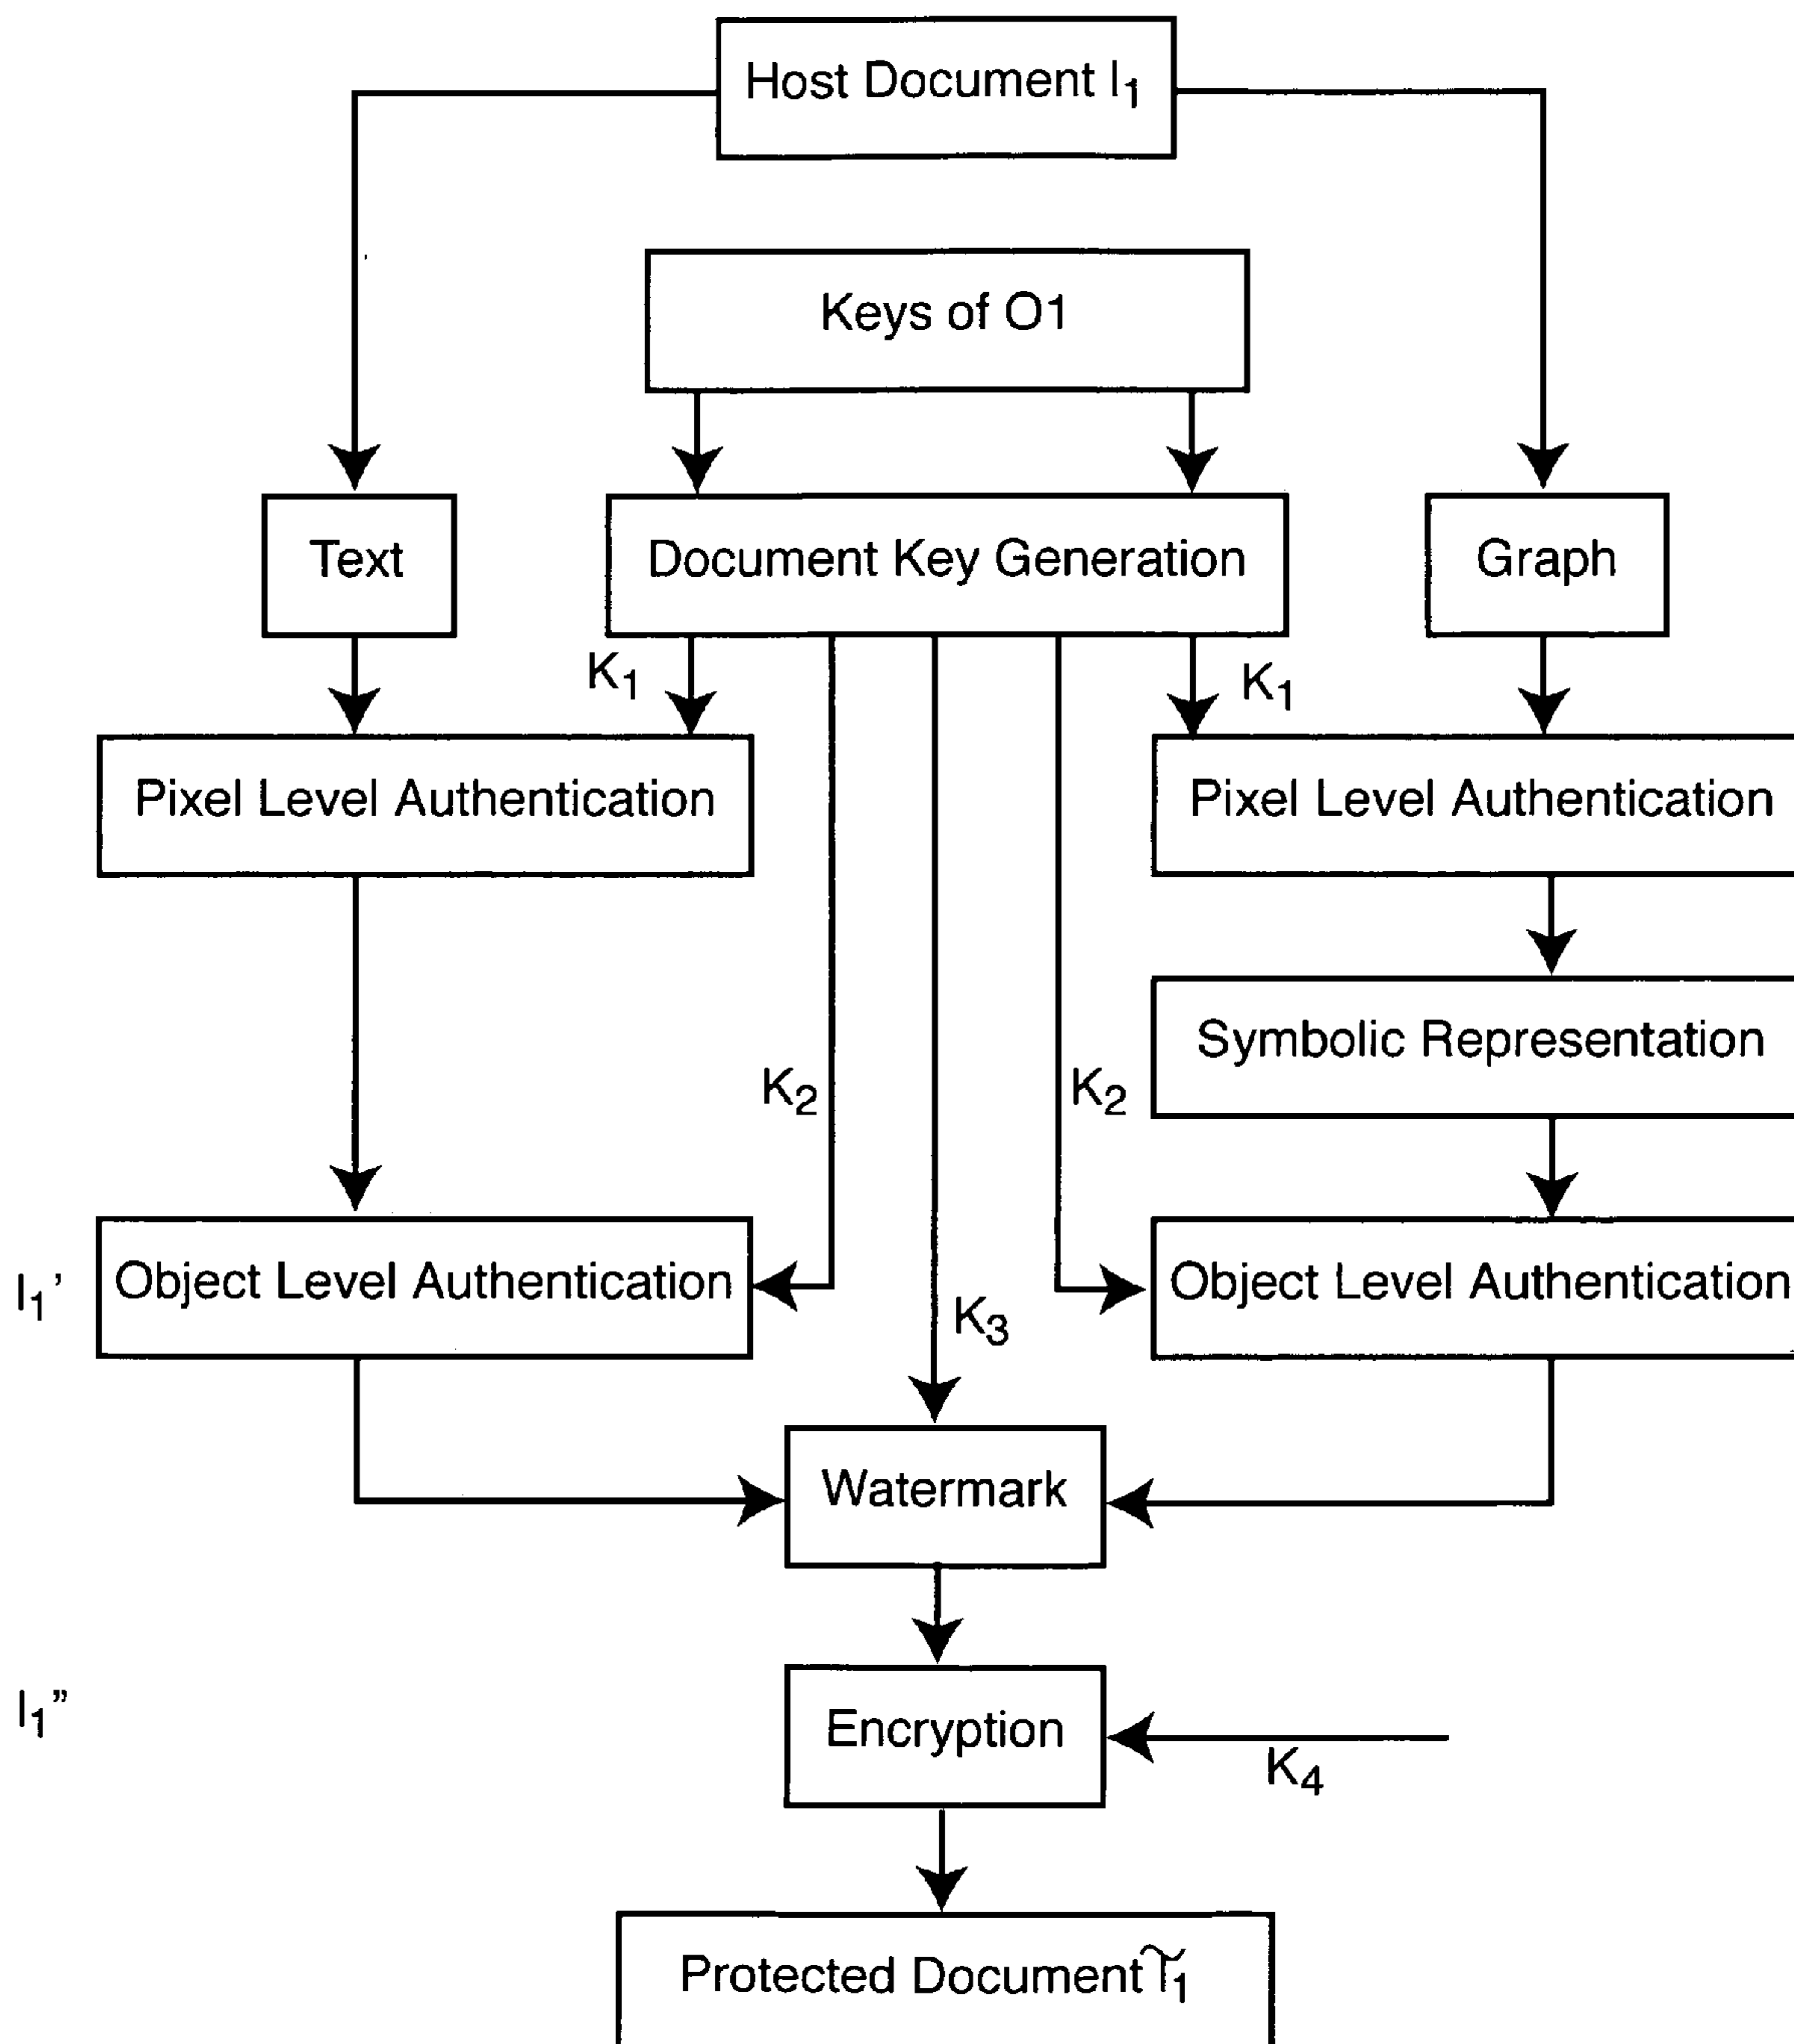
Host Document $I_1$

Keys of O1

Text

Document Key Generation

Graph

$K_1$

$K_1$

Pixel Level Authentication

Pixel Level Authentication

Symbolic Representation

$K_2$

$K_2$

$I_1'$

Object Level Authentication

Object Level Authentication

$K_3$

Watermark

$I_1''$

Encryption

$K_4$

Protected Document $\tilde{I}_1$